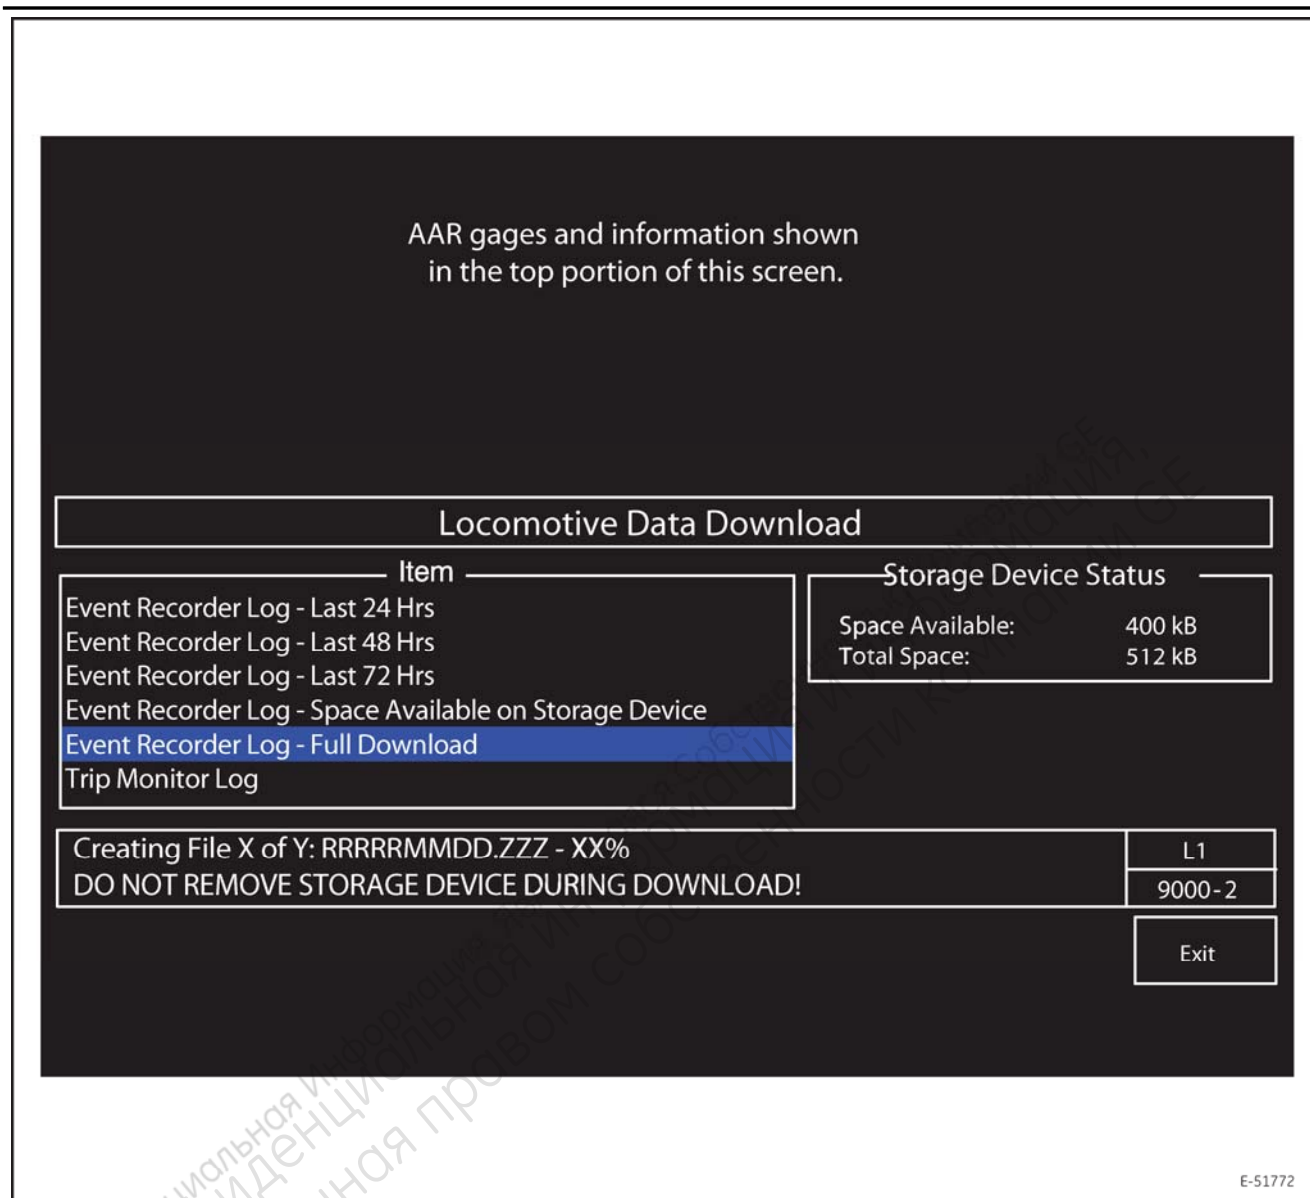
AAR gages and information shown
in the top portion of this screen.

Locomotive Data Download

Item
Event Recorder Log - Last 24 Hrs
Event Recorder Log - Last 48 Hrs
Event Recorder Log - Last 72 Hrs
Event Recorder Log - Space Available on Storage Device
Event Recorder Log - Full Download
Trip Monitor Log

Storage Device Status
Space Available: 400 kB
Total Space: 512 kB

Creating File X of Y: RRRRRMMDD.ZZZ - XX%
DO NOT REMOVE STORAGE DEVICE DURING DOWNLOAD!

L1
9000-2

Exit

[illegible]

E-51772